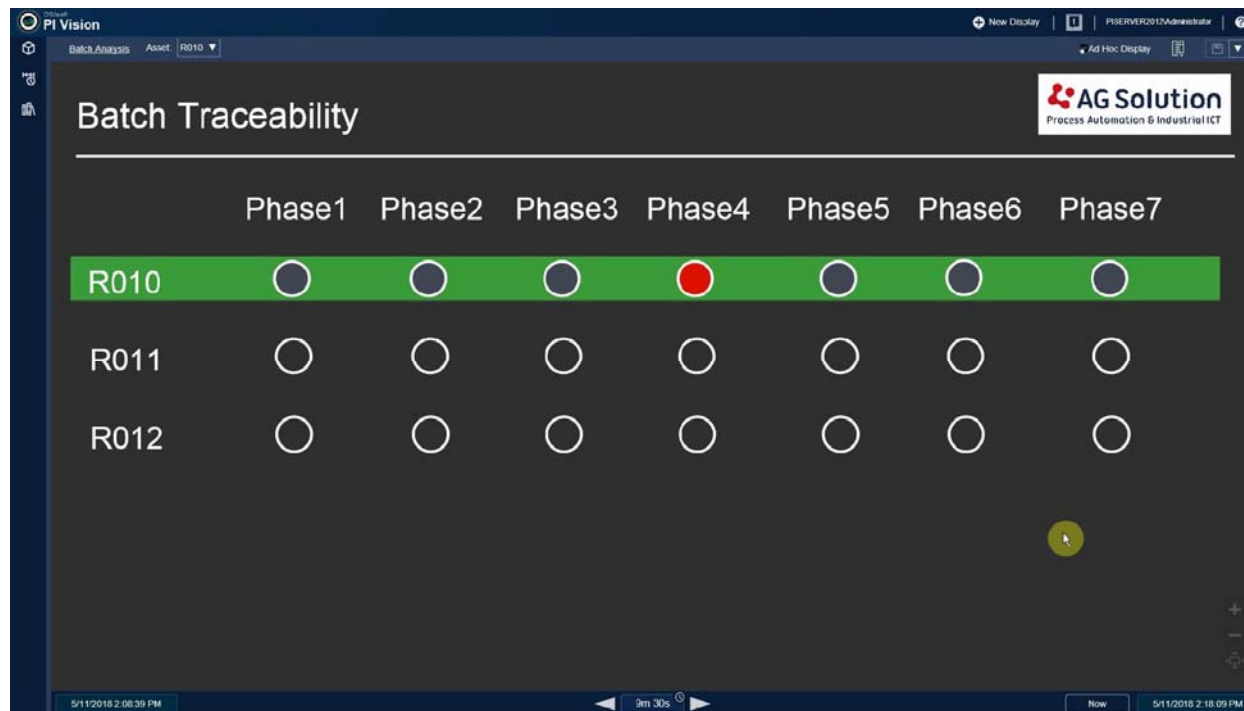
OSIsoft PI Vision

New Display | PISERVER2012\Administrator

Batch Anaysis Asset: R010

Ad Hoc Display

Batch Traceability

AG Solution
Process Automation & Industrial ICT

| | Phase1 | Phase2 | Phase3 | Phase4 | Phase5 | Phase6 | Phase7 |
|---|---|---|---|---|---|---|---|
| R010 | | | | | | | |
| R011 | | | | | | | |
| R012 | | | | | | | |

5/11/2018 2:08:39 PM

9m 30s

Now

5/11/2018 2:18:09 PM